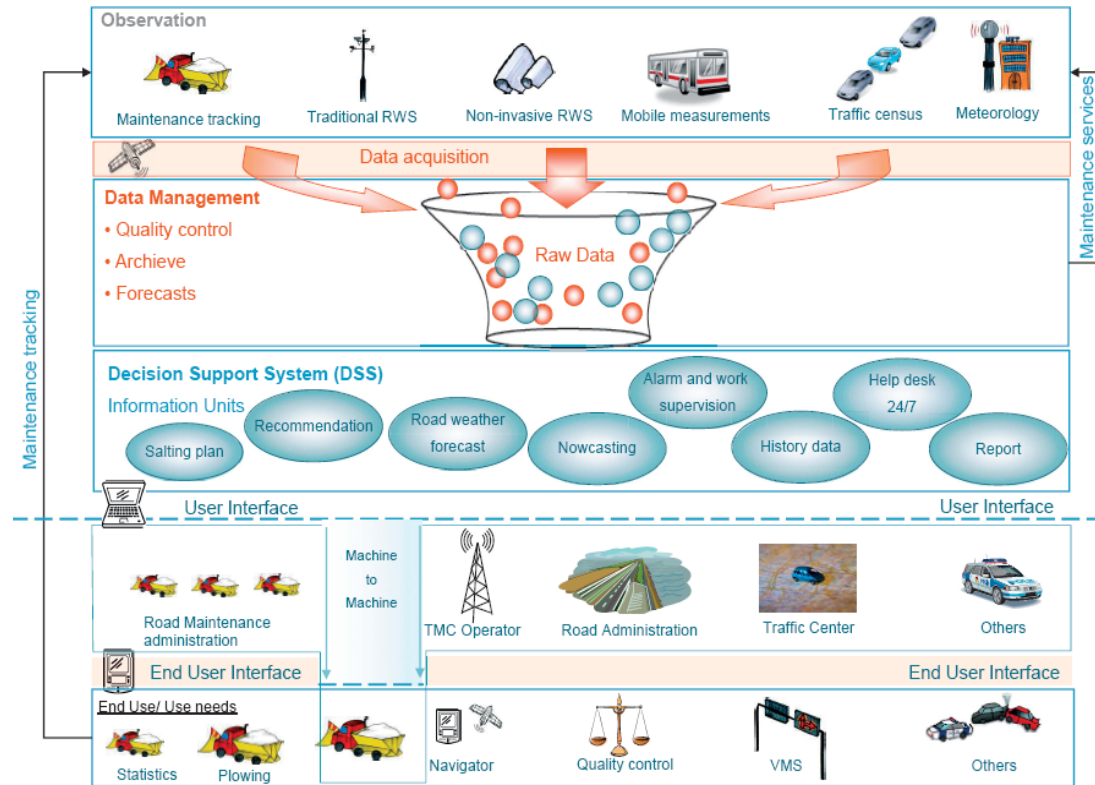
Observation

Maintenance tracking

Traditional RWS

Non-invasive RWS

Mobile measurements

Traffic census

Meteorology

Maintenance services

Data acquisition

Data Management
• Quality control
• Archieve
• Forecasts

Raw Data

Maintenance tracking

Decision Support System (DSS)

Information Units

Salting plan

Recommendation

Road weather forecast

Nowcasting

Alarm and work supervision

History data

Help desk 24/7

Report

User Interface

User Interface

Machine to Machine

Road Maintenance administration

TMC Operator

Road Administration

Traffic Center

Others

End User Interface

End User Interface

End Use/ Use needs

Statistics

Plowing

Navigator

Quality control

VMS

Others